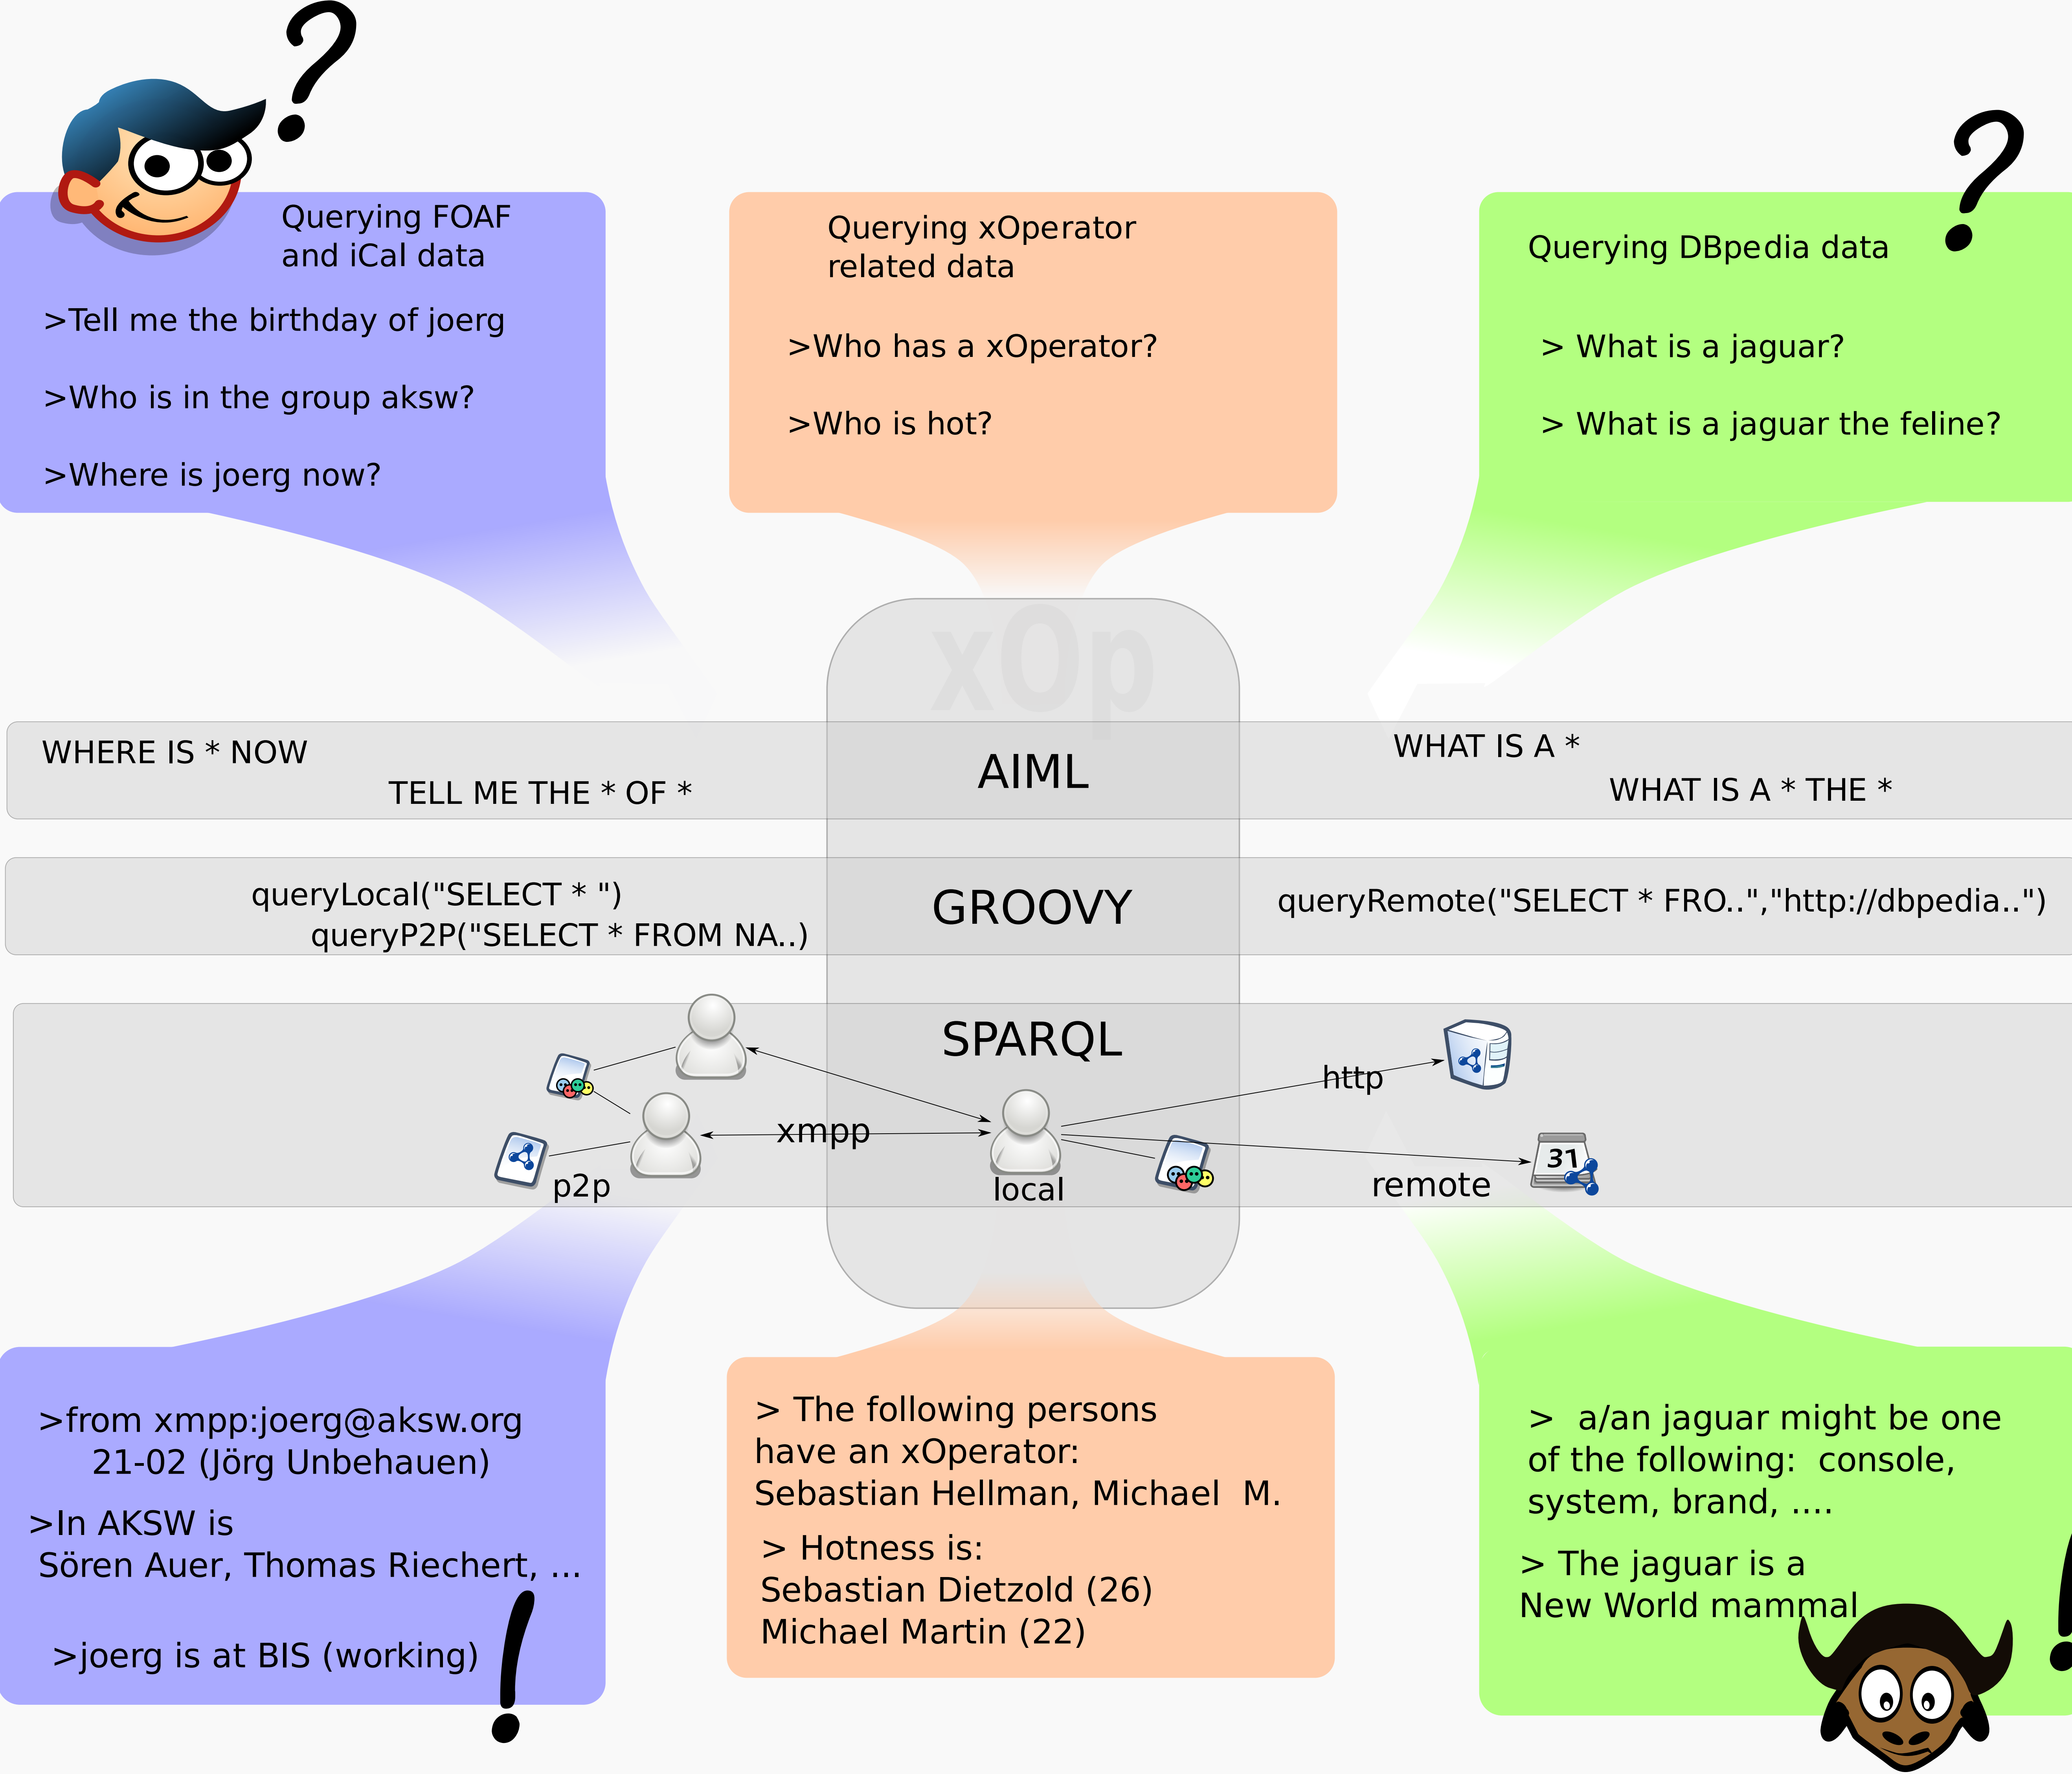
?

Querying FOAF and iCal data

>Tell me the birthday of joerg

>Who is in the group aksw?

>Where is joerg now?

Querying xOperator related data

>Who has a xOperator?

>Who is hot?

?

Querying DBpedia data

> What is a jaguar?

> What is a jaguar the feline?

xOp

WHERE IS * NOW

TELL ME THE * OF *

AIML

WHAT IS A *

WHAT IS A * THE *

queryLocal("SELECT * ")

queryP2P("SELECT * FROM NA..)

GROOVY

queryRemote("SELECT * FRO..","http://dbpedia..")

SPARQL

xmpp

p2p

local

http

31

remote

>from xmpp:joerg@aksw.org 21-02 (Jörg Unbehauen)

>In AKSW is Sören Auer, Thomas Riechert, ...

>joerg is at BIS (working)

!

> The following persons have an xOperator: Sebastian Hellman, Michael M.

> Hotness is: Sebastian Dietzold (26) Michael Martin (22)

> a/an jaguar might be one of the following: console, system, brand, ....

> The jaguar is a New World mammal

!